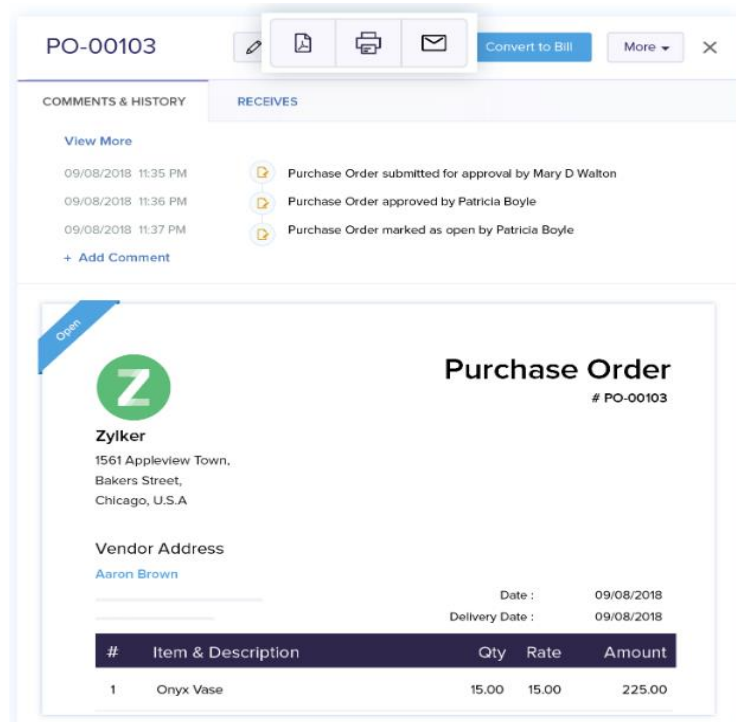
PO-00103

Convert to Bill

More

COMMENTS & HISTORY

RECEIVES

View More

09/08/2018 11:35 PM Purchase Order submitted for approval by Mary D Walton

09/08/2018 11:36 PM Purchase Order approved by Patricia Boyle

09/08/2018 11:37 PM Purchase Order marked as open by Patricia Boyle

+ Add Comment

Open

Z

Purchase Order

# PO-00103

Zylker

1561 Appleview Town,
Bakers Street,
Chicago, U.S.A

Vendor Address

Aaron Brown

Date : 09/08/2018

Delivery Date : 09/08/2018

| # | Item & Description | Qty | Rate | Amount |
|---|---|---|---|---|
| 1 | Onyx Vase | 15.00 | 15.00 | 225.00 |